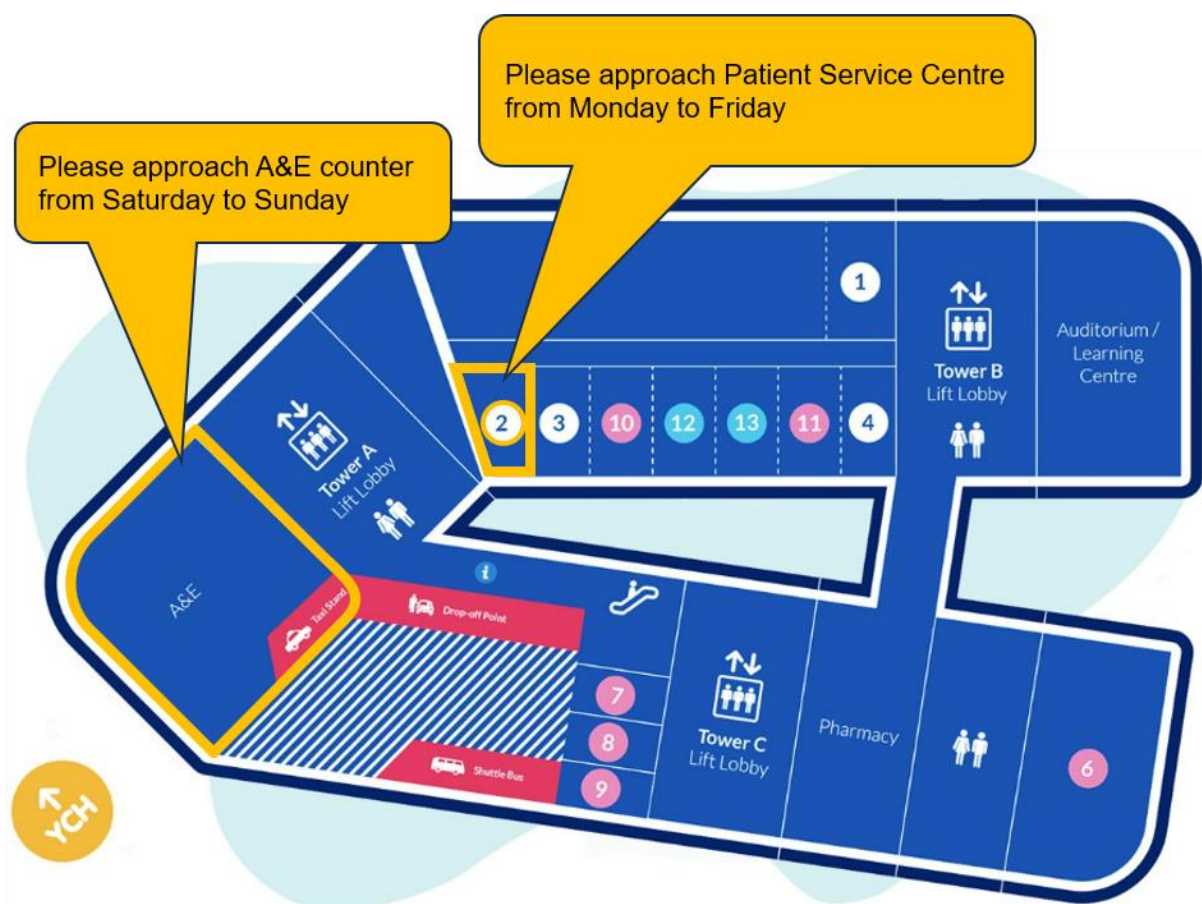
Please approach Patient Service Centre from Monday to Friday

Please approach A&E counter from Saturday to Sunday

1

Tower B
Lift Lobby

Auditorium / Learning Centre

2 3 10 12 13 11 4

Tower A
Lift Lobby

A&E

Taxi Stand

Drop-off Point

7
8
9

Shuttle Bus

Tower C
Lift Lobby

Pharmacy

6

YCH